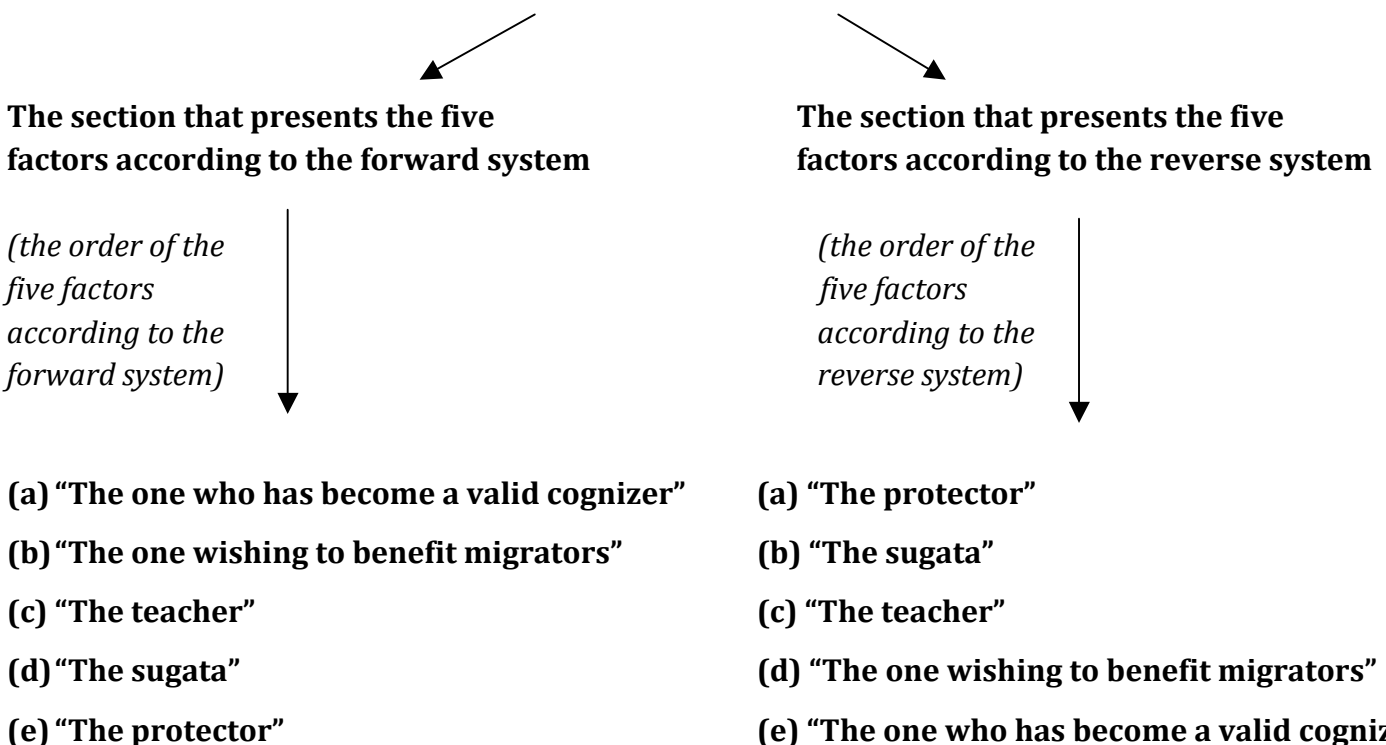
The section that presents the five factors according to the forward system

(the order of the five factors according to the forward system)

(a) "The one who has become a valid cognizer"

(b) "The one wishing to benefit migrators"

(c) "The teacher"

(d) "The sugata"

(e) "The protector"

The section that presents the five factors according to the reverse system

(the order of the five factors according to the reverse system)

(a) "The protector"

(b) "The sugata"

(c) "The teacher"

(d) "The one wishing to benefit migrators"

(e) "The one who has become a valid cogniz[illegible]